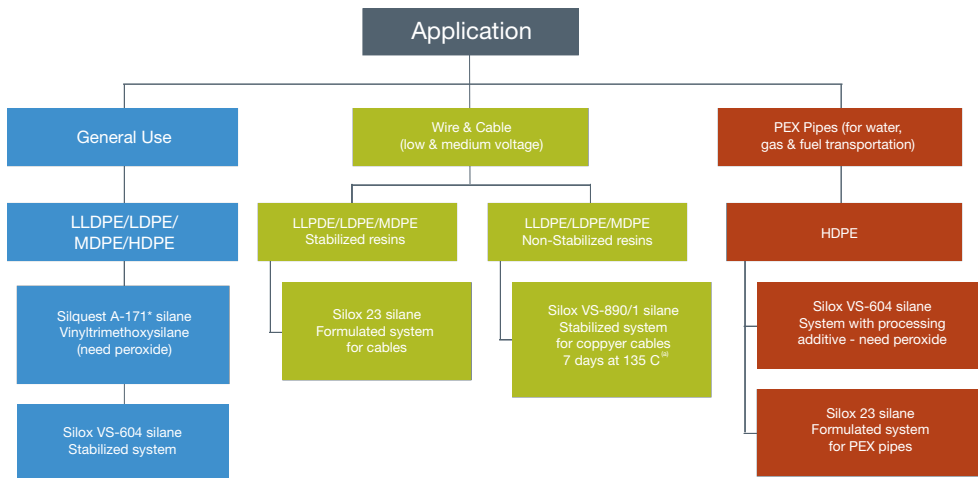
Application

General Use

LLDPE/LDPE/ MDPE/HDPE

Silquest A-171* silane Vinyltrimethoxysilane (need peroxide)

Silox VS-604 silane Stabilized system

Wire & Cable (low & medium voltage)

LLPDE/LDPE/MDPE Stabilized resins

Silox 23 silane Formulated system for cables

LLDPE/LDPE/MDPE Non-Stabilized resins

Silox VS-890/1 silane Stabilized system for coppyer cables 7 days at 135 C$^{(a)}$

PEX Pipes (for water, gas & fuel transportation)

HDPE

Silox VS-604 silane System with processing additive - need peroxide

Silox 23 silane Formulated system for PEX pipes